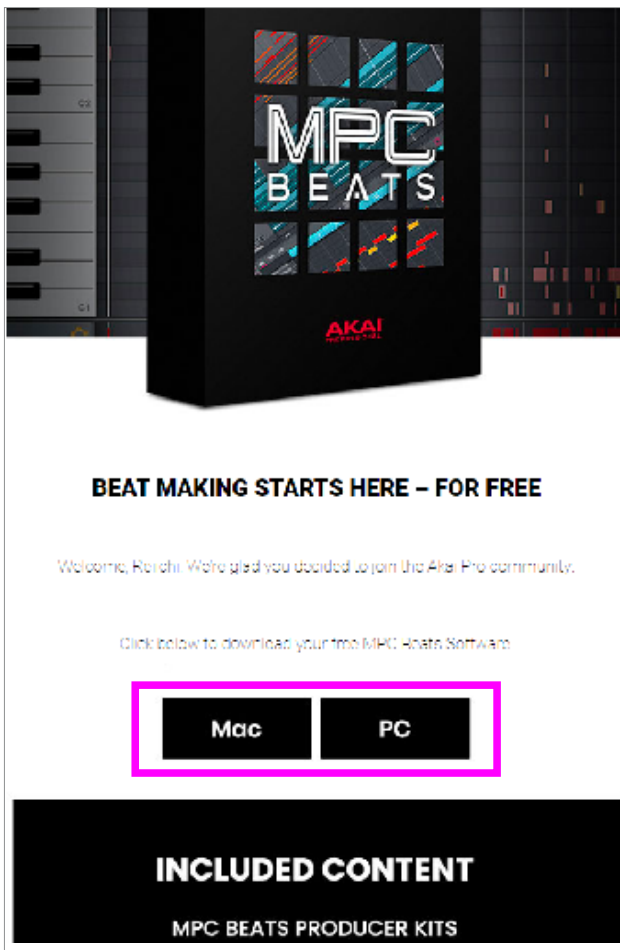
C2

C1

MPC
BEATS

AKAI

BEAT MAKING STARTS HERE – FOR FREE

Welcome, Rerchi. We're glad you decided to join the Akai Pro community.

Click below to download your free MPC Beats Software.

Mac

PC

INCLUDED CONTENT

MPC BEATS PRODUCER KITS